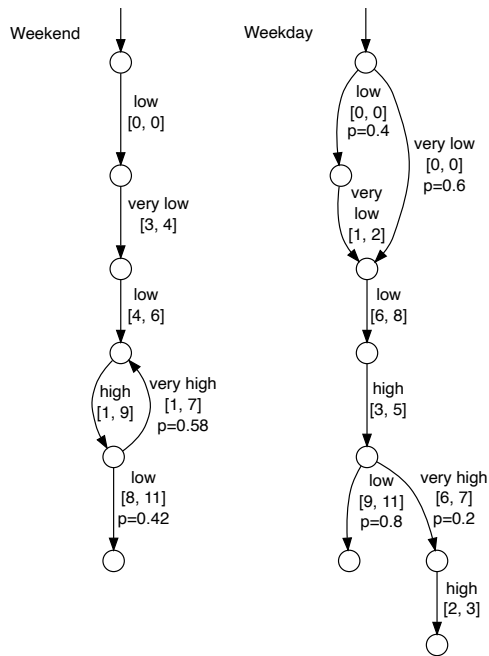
Weekend

low
[0, 0]

very low
[3, 4]

low
[4, 6]

high
[1, 9]

very high
[1, 7]
p=0.58

low
[8, 11]
p=0.42

Weekday

low
[0, 0]
p=0.4

very low
[0, 0]
p=0.6

very
low
[1, 2]

low
[6, 8]

high
[3, 5]

low
[9, 11]
p=0.8

very high
[6, 7]
p=0.2

high
[2, 3]